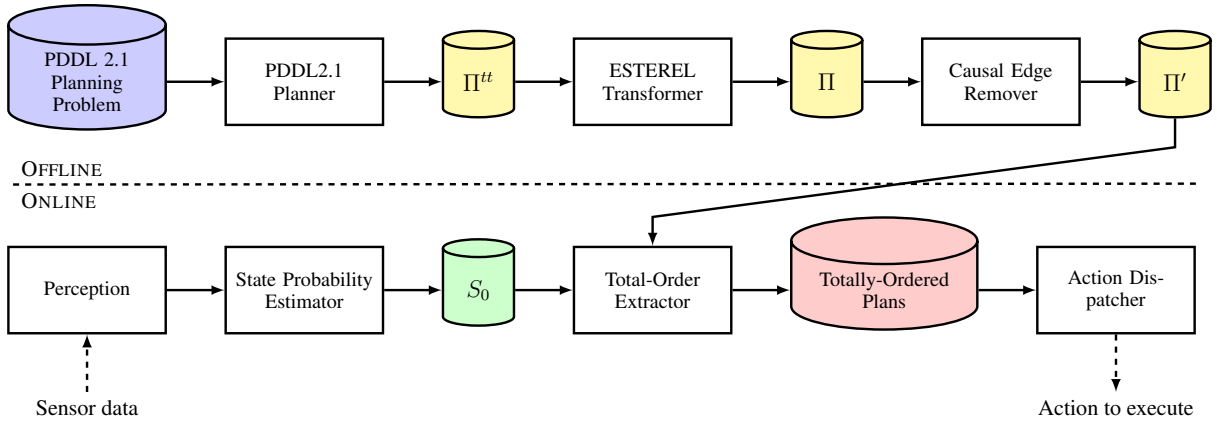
PDDL 2.1 Planning Problem

PDDL2.1 Planner

$\Pi^{tt}$

ESTEREL Transformer

$\Pi$

Causal Edge Remover

$\Pi'$

OFFLINE

ONLINE

Perception

State Probability Estimator

$S_0$

Total-Order Extractor

Totally-Ordered Plans

Action Dispatcher

Sensor data

Action to execute